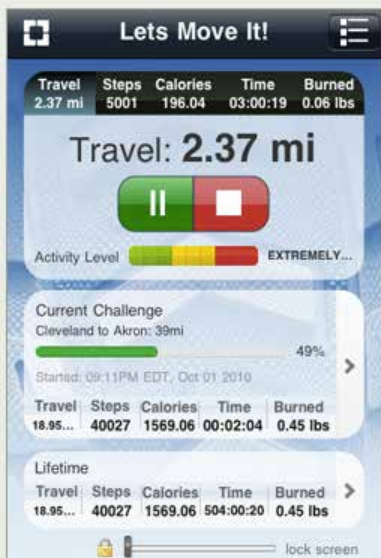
Lets Move It!

| Travel | Steps | Calories | Time | Burned |
|---|---|---|---|---|
| 2.37 mi | 5001 | 196.04 | 03:00:19 | 0.06 lbs |

Travel: 2.37 mi

Activity Level EXTREMELY...

Current Challenge
Cleveland to Akron: 39mi
49%
Started: 09:11PM EDT, Oct 01 2010

| Travel | Steps | Calories | Time | Burned |
|---|---|---|---|---|
| 18.95... | 40027 | 1569.06 | 00:02:04 | 0.45 lbs |

Lifetime

| Travel | Steps | Calories | Time | Burned |
|---|---|---|---|---|
| 18.95... | 40027 | 1569.06 | 504:00:20 | 0.45 lbs |

lock screen